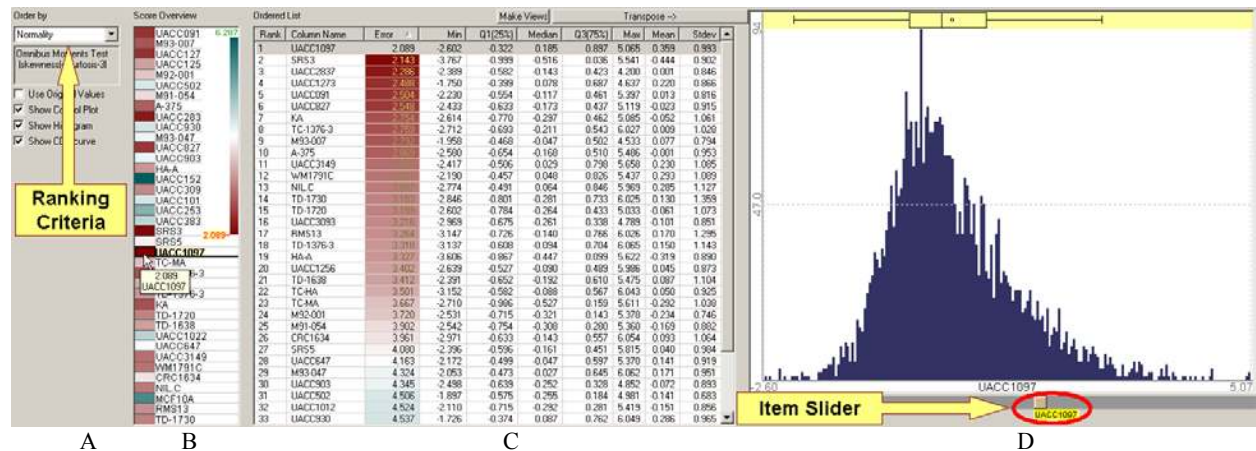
Order by
Normality
Omnibus Moments Test (skewness)+(kurtosis-3)
Use Original Values
Show Control Plot
Show Histogram
Show CDF curve
Ranking Criteria

Score Overview
UACC091
M93-007
UACC127
UACC125
M92-001
UACC502
M91-054
A-375
UACC283
UACC930
M93-047
UACC827
UACC903
HA-A
UACC152
UACC309
UACC101
UACC253
UACC283
SR53
SR55
UACC1097
TC-MA
2.089
UACC1097
KA
TD-1720
TD-1638
UACC1022
UACC647
UACC3149
WM1791C
CRC1634
NIL.C
MCF10A
RMS13
TD-1730
6.297
2.089

Ordered List
Make Views
Transpose ->

| Rank | Column Name | Error | Min | Q1(25%) | Median | Q3(75%) | Max | Mean | Stdev |
|---|---|---|---|---|---|---|---|---|---|
| 1 | UACC1097 | 2.089 | -2.602 | -0.322 | 0.185 | 0.897 | 5.065 | 0.359 | 0.993 |
| 2 | SR53 | 2.143 | -3.767 | -0.999 | -0.516 | 0.036 | 5.541 | -0.444 | 0.902 |
| 3 | UACC2837 | 2.286 | -2.389 | -0.582 | -0.143 | 0.423 | 4.200 | 0.001 | 0.846 |
| 4 | UACC1273 | 2.488 | -1.750 | -0.399 | 0.078 | 0.687 | 4.637 | 0.220 | 0.866 |
| 5 | UACC091 | 2.504 | -2.230 | -0.554 | -0.117 | 0.461 | 5.397 | 0.013 | 0.816 |
| 6 | UACC827 | 2.549 | -2.433 | -0.633 | -0.173 | 0.437 | 5.119 | -0.023 | 0.915 |
| 7 | KA | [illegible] | -2.614 | -0.770 | -0.297 | 0.462 | 5.085 | -0.052 | 1.061 |
| 8 | TC-1376-3 | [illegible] | -2.712 | -0.693 | -0.211 | 0.543 | 6.027 | 0.009 | 1.028 |
| 9 | M93-007 | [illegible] | -1.958 | -0.468 | -0.047 | 0.502 | 4.533 | 0.077 | 0.794 |
| 10 | A-375 | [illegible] | -2.580 | -0.654 | -0.160 | 0.510 | 5.486 | -0.001 | 0.953 |
| 11 | UACC3149 | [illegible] | -2.417 | -0.506 | 0.029 | 0.798 | 5.658 | 0.230 | 1.085 |
| 12 | WM1791C | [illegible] | -2.190 | -0.457 | 0.048 | 0.826 | 5.437 | 0.293 | 1.089 |
| 13 | NIL.C | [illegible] | -2.774 | -0.491 | 0.064 | 0.846 | 5.969 | 0.285 | 1.127 |
| 14 | TD-1730 | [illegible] | -2.846 | -0.801 | -0.281 | 0.733 | 6.025 | 0.130 | 1.359 |
| 15 | TD-1720 | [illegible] | -2.602 | -0.784 | -0.264 | 0.433 | 5.033 | 0.061 | 1.073 |
| 16 | UACC3093 | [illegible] | -2.969 | -0.675 | -0.261 | 0.338 | 4.789 | -0.101 | 0.851 |
| 17 | RMS13 | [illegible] | -3.147 | -0.726 | -0.140 | 0.786 | 6.026 | 0.170 | 1.295 |
| 18 | TD-1376-3 | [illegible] | -3.137 | -0.608 | -0.094 | 0.704 | 6.065 | 0.150 | 1.143 |
| 19 | HA-A | 3.327 | -3.606 | -0.867 | -0.447 | 0.099 | 5.622 | -0.319 | 0.890 |
| 20 | UACC1256 | 3.402 | -2.639 | -0.527 | -0.090 | 0.489 | 5.986 | 0.045 | 0.873 |
| 21 | TD-1638 | 3.412 | -2.291 | -0.652 | -0.192 | 0.610 | 5.475 | 0.087 | 1.104 |
| 22 | TC-HA | 3.501 | -3.152 | -0.582 | -0.088 | 0.567 | 6.043 | 0.050 | 0.925 |
| 23 | TC-MA | 3.667 | -2.710 | -0.996 | -0.527 | 0.159 | 5.611 | -0.292 | 1.038 |
| 24 | M92-001 | 3.720 | -2.531 | -0.715 | -0.321 | 0.143 | 5.378 | -0.234 | 0.746 |
| 25 | M91-054 | 3.902 | -2.542 | -0.754 | -0.308 | 0.280 | 5.360 | -0.169 | 0.802 |
| 26 | CRC1634 | 3.961 | -2.971 | -0.633 | -0.143 | 0.557 | 6.054 | 0.093 | 1.064 |
| 27 | SR55 | 4.080 | -2.296 | -0.596 | -0.161 | 0.451 | 5.815 | 0.040 | 0.984 |
| 28 | UACC647 | 4.163 | -2.172 | -0.499 | -0.047 | 0.597 | 5.370 | 0.141 | 0.919 |
| 29 | M93-047 | 4.324 | -2.053 | -0.473 | -0.027 | 0.645 | 6.062 | 0.171 | 0.951 |
| 30 | UACC903 | 4.345 | -2.498 | -0.639 | -0.252 | 0.328 | 4.852 | -0.072 | 0.893 |
| 31 | UACC502 | 4.506 | -1.897 | -0.575 | -0.255 | 0.184 | 4.981 | -0.141 | 0.683 |
| 32 | UACC1012 | 4.524 | -2.110 | -0.715 | -0.292 | 0.281 | 5.419 | -0.151 | 0.856 |
| 33 | UACC930 | 4.537 | -1.726 | -0.374 | 0.087 | 0.762 | 6.049 | 0.286 | 0.965 |

94
47.0
-2.60
UACC1097
5.07
Item Slider
UACC1097

A
B
C
D